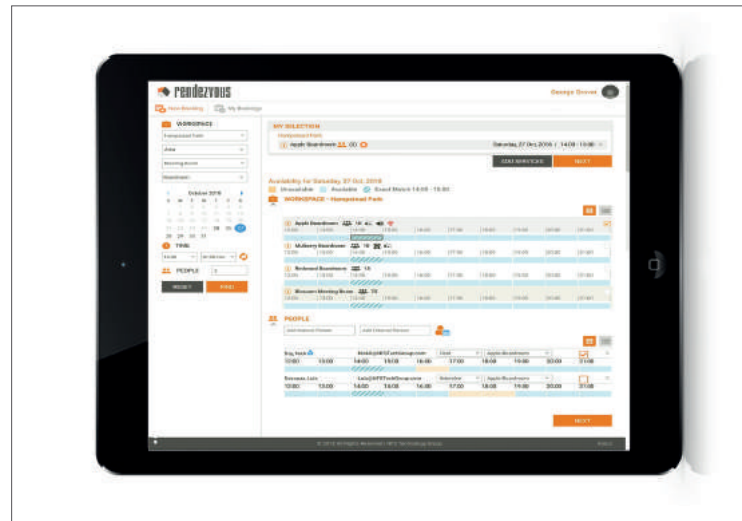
rendezvous

George Groves

New Booking My Bookings

WORKSPACE

Hampstead Park

Area

Meeting Room

Boardroom

October 2016

S M T W T F S

28 29 30 31

TIME

PEOPLE

RESET FIND

MY SELECTION

Hampstead Park

Apple Boardroom

Saturday, 27 Oct, 2016 / 14:00 - 15:00

EDIT SERVICES NEXT

Availability for Saturday 27 Oct, 2016

Unavailable Available Exact Match 14:00 - 15:00

WORKSPACE - Hampstead Park

Apple Boardroom

12:00 13:00 14:00 15:00 16:00 17:00 18:00 19:00 20:00 21:00

Mulberry Boardroom

12:00 13:00 14:00 15:00 16:00 17:00 18:00 19:00 20:00 21:00

Redwood Boardroom

12:00 13:00 14:00 15:00 16:00 17:00 18:00 19:00 20:00 21:00

Blossom Meeting Room

12:00 13:00 14:00 15:00 16:00 17:00 18:00 19:00 20:00 21:00

PEOPLE

Add Internal People Add External People

Roy, Nick Nick@HFSTechGroup.com Client Apple Boardroom

12:00 13:00 14:00 15:00 16:00 17:00 18:00 19:00 20:00 21:00

Lois@HFSTechGroup.com Attendee Apple Boardroom

12:00 13:00 14:00 15:00 16:00 17:00 18:00 19:00 20:00 21:00

NEXT

© 2016 All Rights Reserved. HFS Technology Group